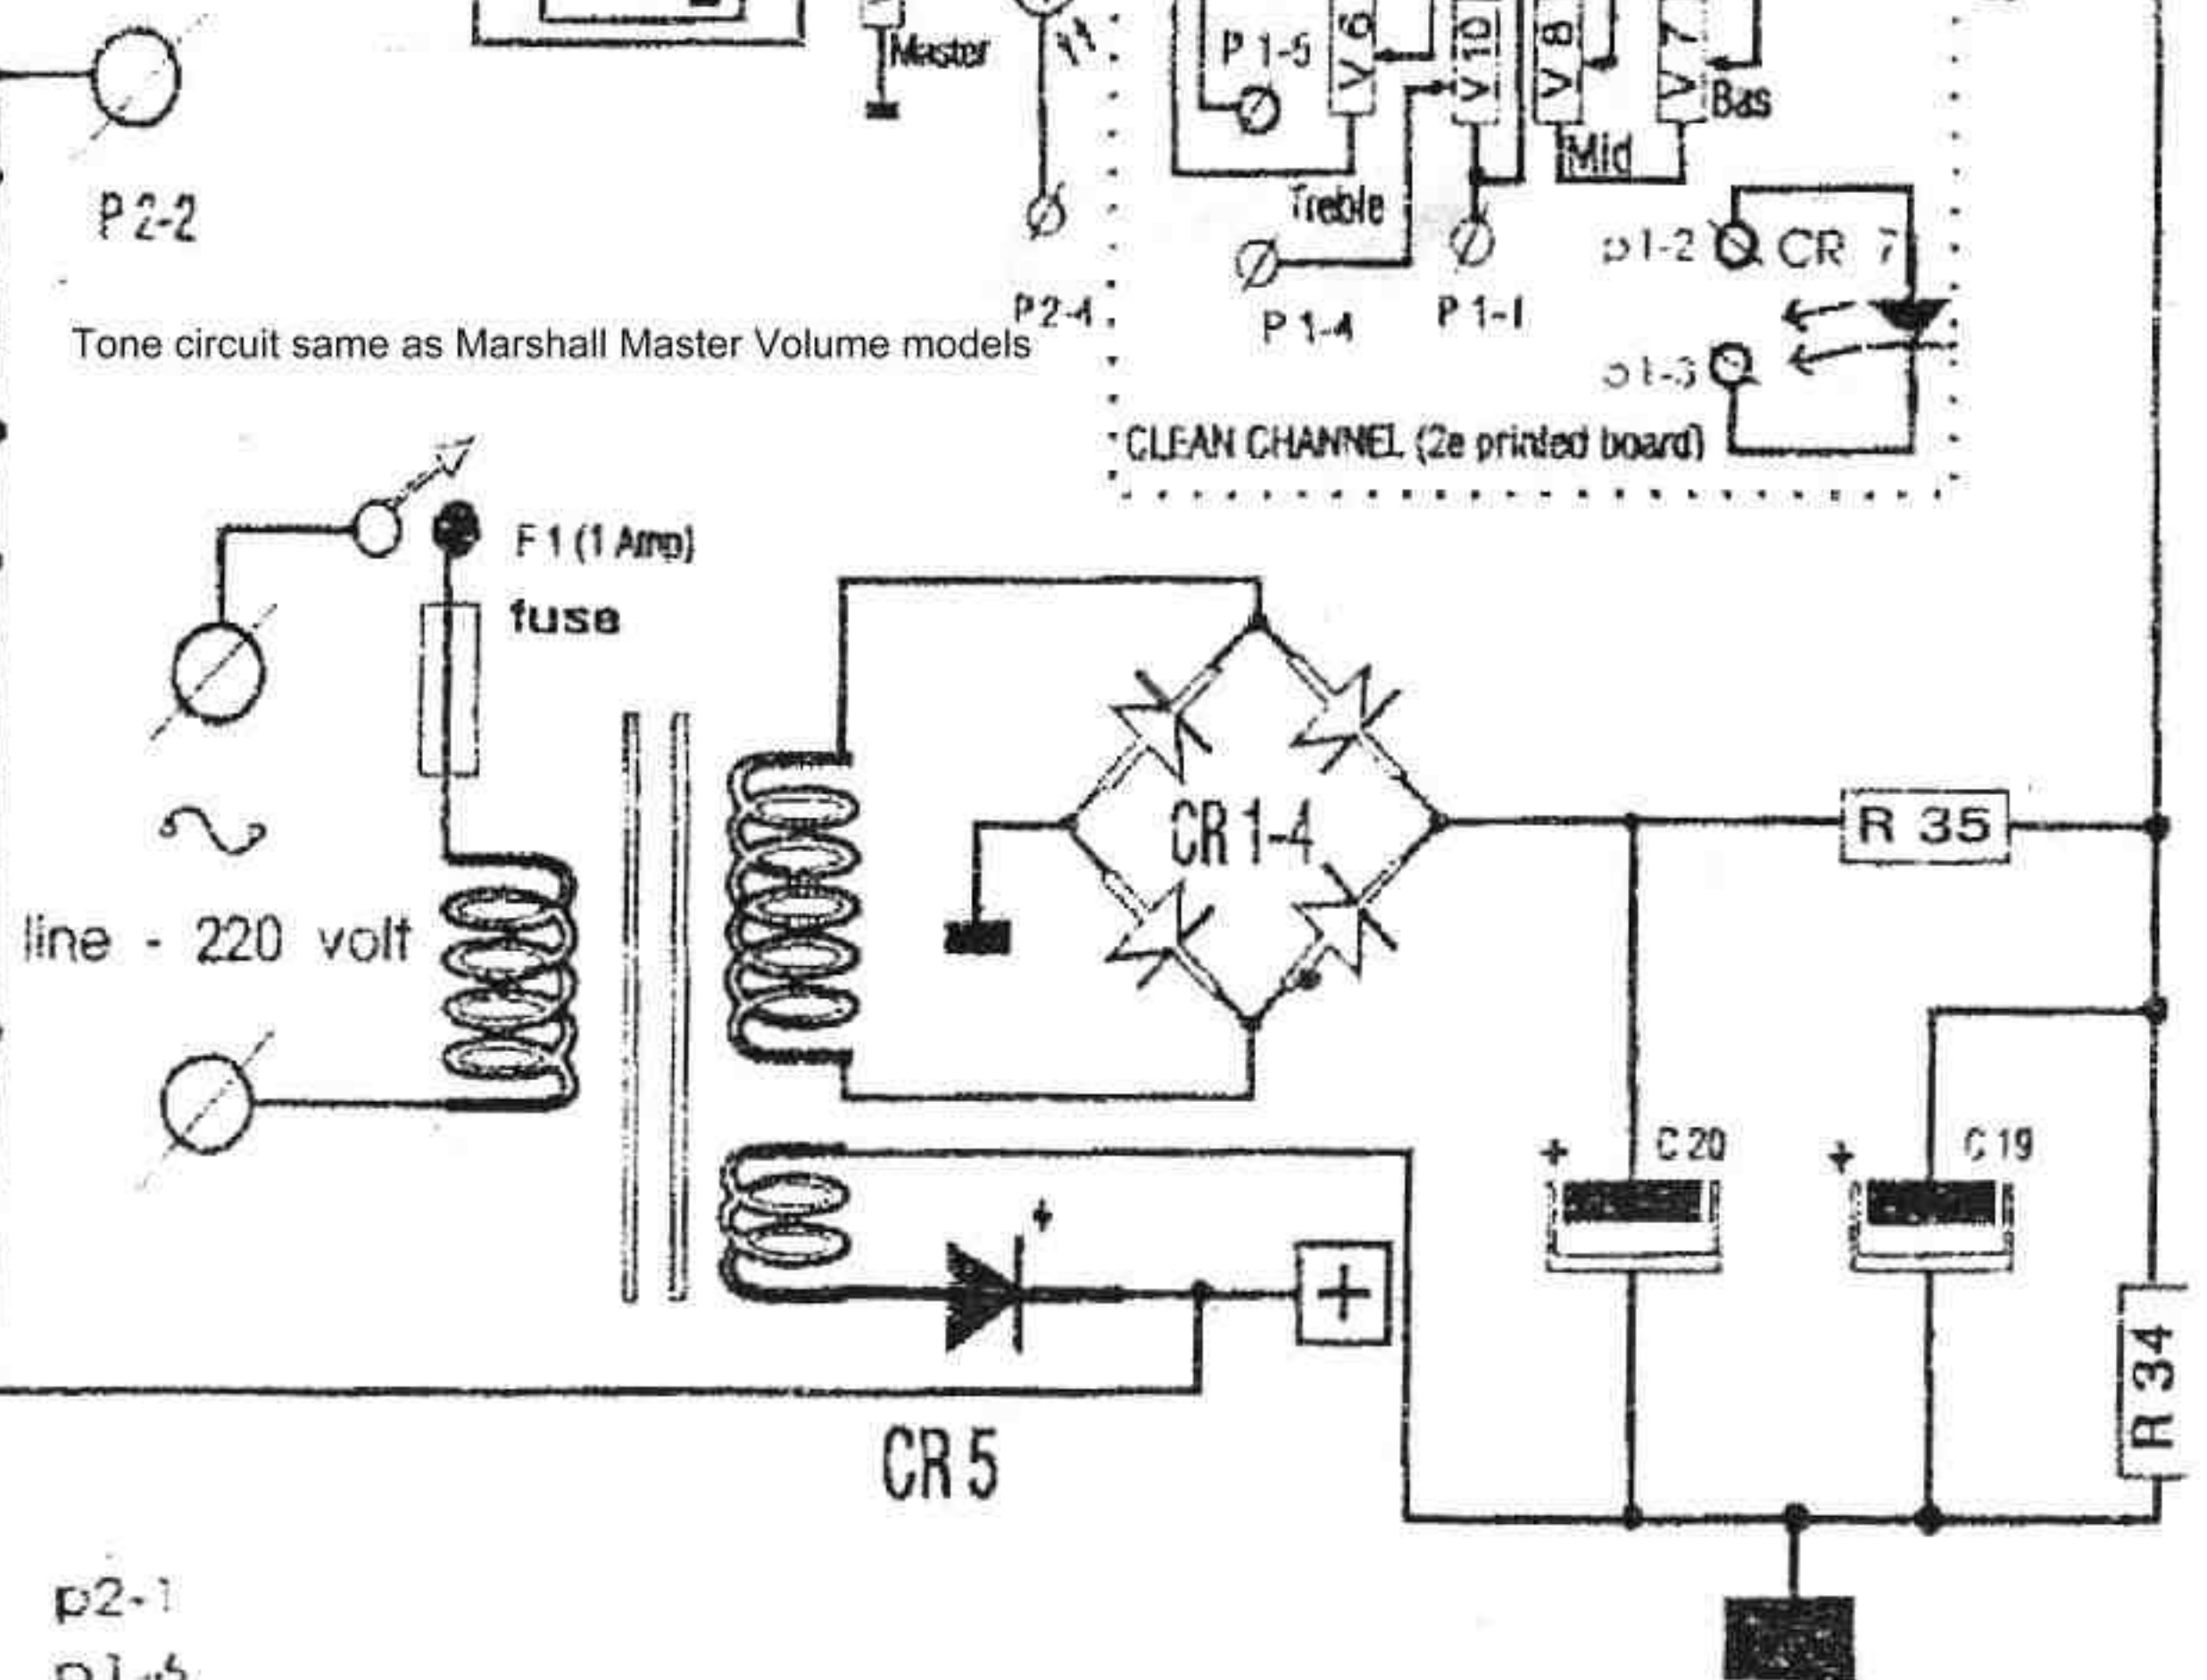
Master

P 1-5

V 6

V 10

V 8

V 7

Bas

Mid

Treble

P 2-2

p1-2 CR 7

P2-4

P 1-4

P 1-1

Tone circuit same as Marshall Master Volume models

p1-3

CLEAN CHANNEL (2e printed board)

F 1 (1 Amp)

fuse

CR 1-4

R 35

line - 220 volt

+

C 20

+

C 19

+

+

R 34

CR 5

p2-1

p1-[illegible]